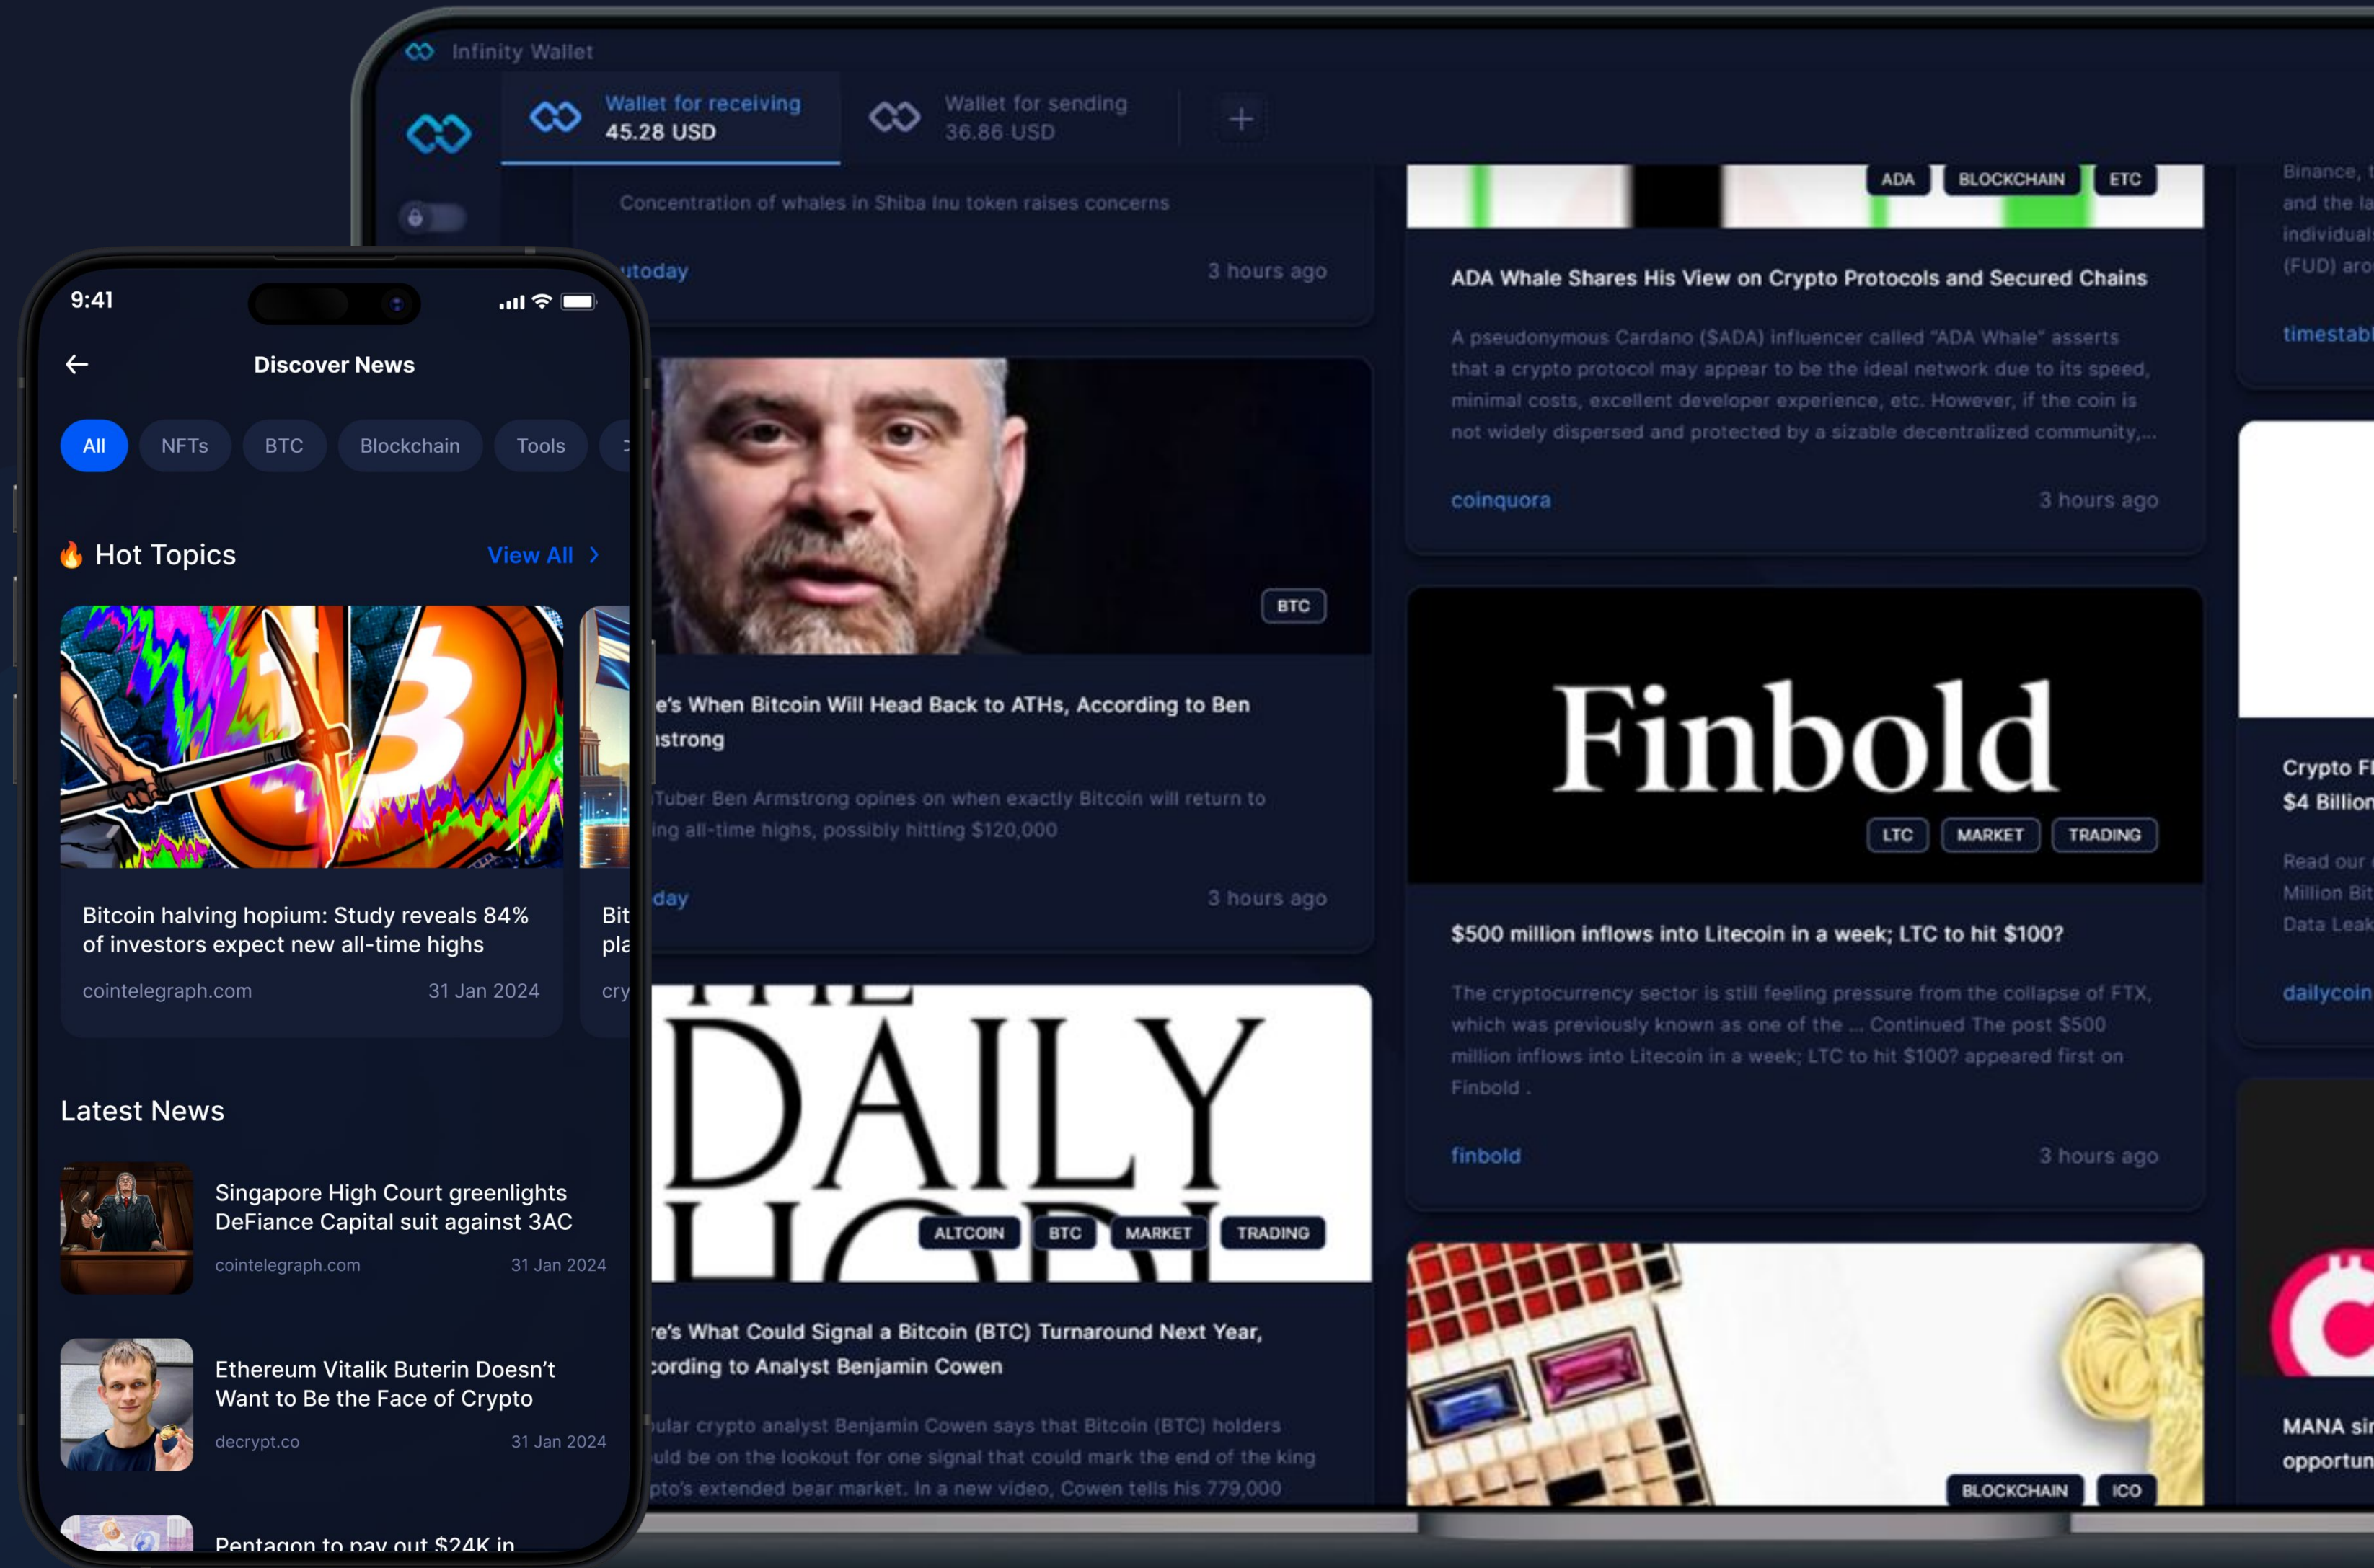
Infinity Wallet

Wallet for receiving
45.28 USD

Wallet for sending
36.86 USD

+

Concentration of whales in Shiba Inu token raises concerns

utoday 3 hours ago

BTC

e's When Bitcoin Will Head Back to ATHs, According to Ben nstrong

Tuber Ben Armstrong opines on when exactly Bitcoin will return to ing all-time highs, possibly hitting $120,000

day 3 hours ago

DAILY

ALTCOIN BTC MARKET TRADING

re's What Could Signal a Bitcoin (BTC) Turnaround Next Year, cording to Analyst Benjamin Cowen

pular crypto analyst Benjamin Cowen says that Bitcoin (BTC) holders uld be on the lookout for one signal that could mark the end of the king pto's extended bear market. In a new video, Cowen tells his 779,000

ADA BLOCKCHAIN ETC

ADA Whale Shares His View on Crypto Protocols and Secured Chains

A pseudonymous Cardano ($ADA) influencer called "ADA Whale" asserts that a crypto protocol may appear to be the ideal network due to its speed, minimal costs, excellent developer experience, etc. However, if the coin is not widely dispersed and protected by a sizable decentralized community,...

coinquora 3 hours ago

Finbold

LTC MARKET TRADING

$500 million inflows into Litecoin in a week; LTC to hit $100?

The cryptocurrency sector is still feeling pressure from the collapse of FTX, which was previously known as one of the ... Continued The post $500 million inflows into Litecoin in a week; LTC to hit $100? appeared first on Finbold .

finbold 3 hours ago

BLOCKCHAIN ICO

Binance, and the la individua (FUD) aro

timestab

Crypto F $4 Billion

Read our Million Bit Data Leak

dailycoin

MANA sir opportun

9:41

Discover News

All NFTs BTC Blockchain Tools

Hot Topics View All

Bitcoin halving hopium: Study reveals 84% of investors expect new all-time highs
cointelegraph.com 31 Jan 2024

Bit pla cry

Latest News

Singapore High Court greenlights DeFiance Capital suit against 3AC
cointelegraph.com 31 Jan 2024

Ethereum Vitalik Buterin Doesn't Want to Be the Face of Crypto
decrypt.co 31 Jan 2024

Pentagon to pay out $24K in